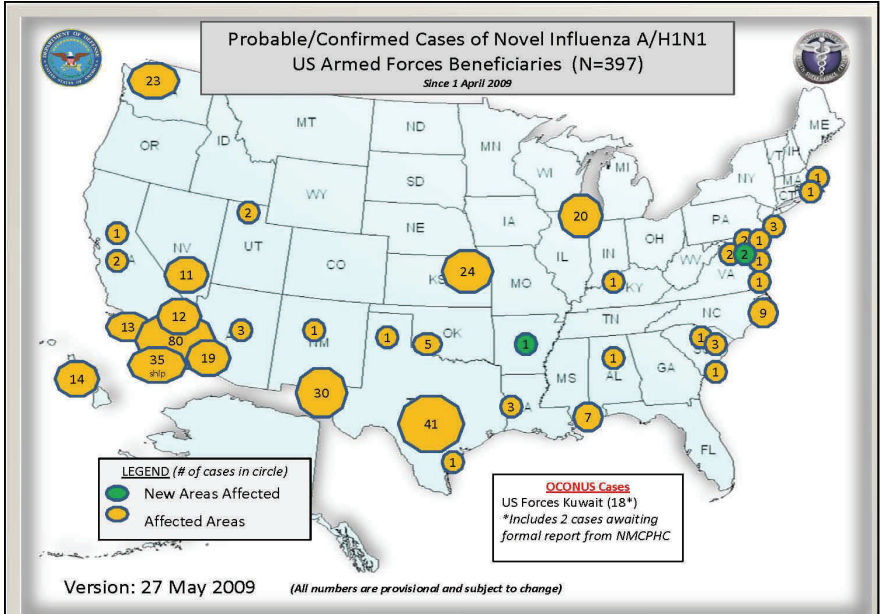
Probable/Confirmed Cases of Novel Influenza A/H1N1
US Armed Forces Beneficiaries (N=397)
Since 1 April 2009

23
OR
ID
MT
ND
MN
ME
WY
SD
WI
MI
NY
NH
MA
CT
1
1
2
1
2
NV
UT
CO
NE
IA
20
PA
OH
IN
IL
3
2
1
2
2
1
11
KS
24
MO
WV
VA
1
1
KY
1
13
12
80
3
1
1
5
OK
1
TN
NC
9
35
ship
19
NM
AR
1
3
1
14
MS
AL
GA
1
30
3
7
41
FL
1

LEGEND (# of cases in circle)
New Areas Affected
Affected Areas

OCONUS Cases
US Forces Kuwait (18*)
*Includes 2 cases awaiting formal report from NMCPHC

Version: 27 May 2009 (All numbers are provisional and subject to change)